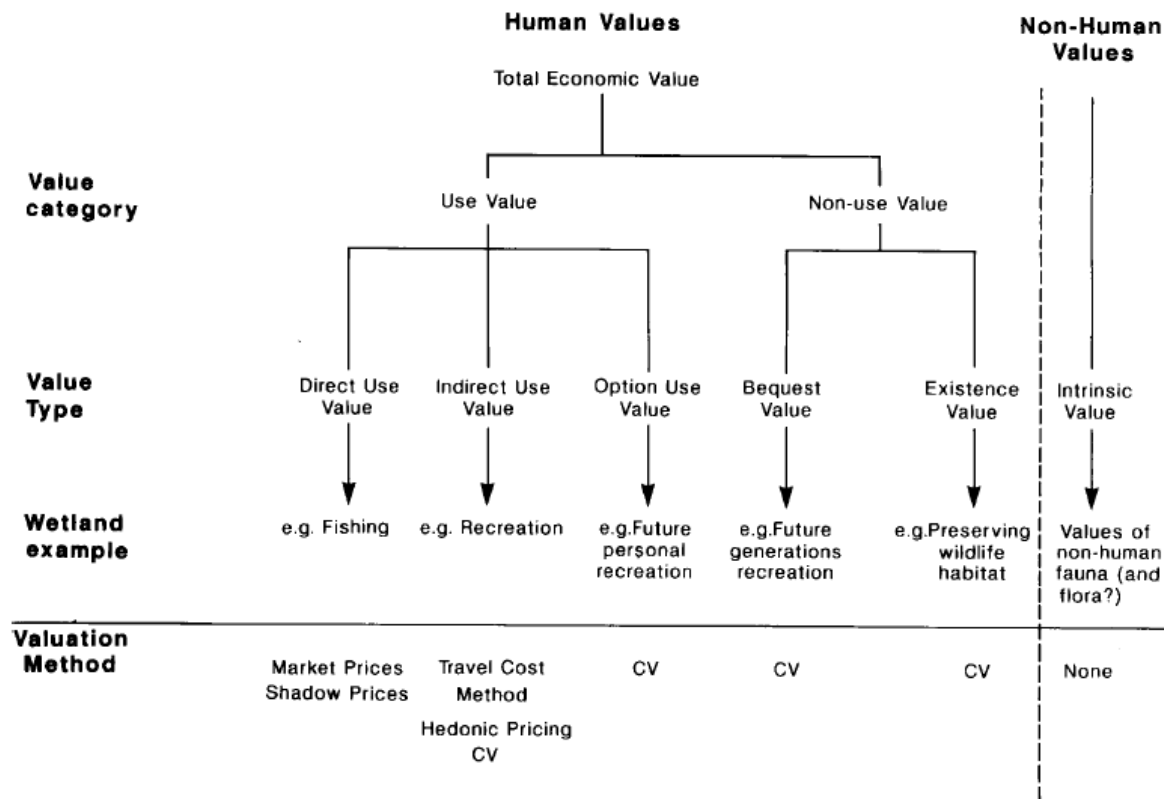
Human Values

Non-Human Values

Total Economic Value

Value category

Use Value

Non-use Value

Value Type

Direct Use Value

Indirect Use Value

Option Use Value

Bequest Value

Existence Value

Intrinsic Value

Wetland example

e.g. Fishing

e.g. Recreation

e.g.Future personal recreation

e.g.Future generations recreation

e.g.Preserving wildlife habitat

Values of non-human fauna (and flora?)

Valuation Method

Market Prices Shadow Prices

Travel Cost Method

Hedonic Pricing CV

CV

CV

CV

None